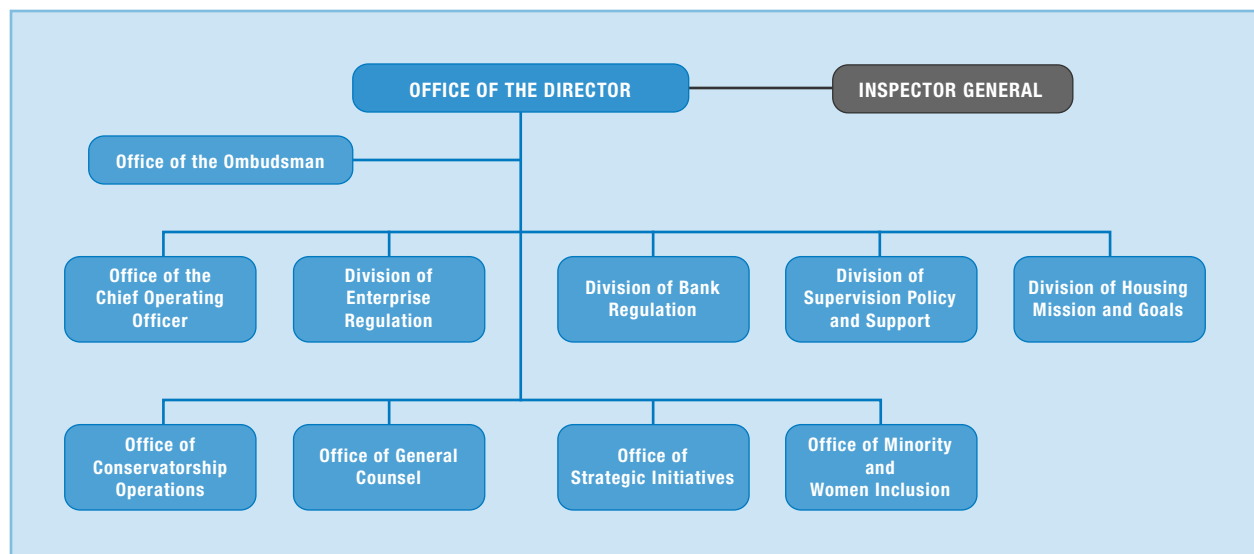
OFFICE OF THE DIRECTOR

INSPECTOR GENERAL

Office of the Ombudsman

Office of the Chief Operating Officer

Division of Enterprise Regulation

Division of Bank Regulation

Division of Supervision Policy and Support

Division of Housing Mission and Goals

Office of Conservatorship Operations

Office of General Counsel

Office of Strategic Initiatives

Office of Minority and Women Inclusion